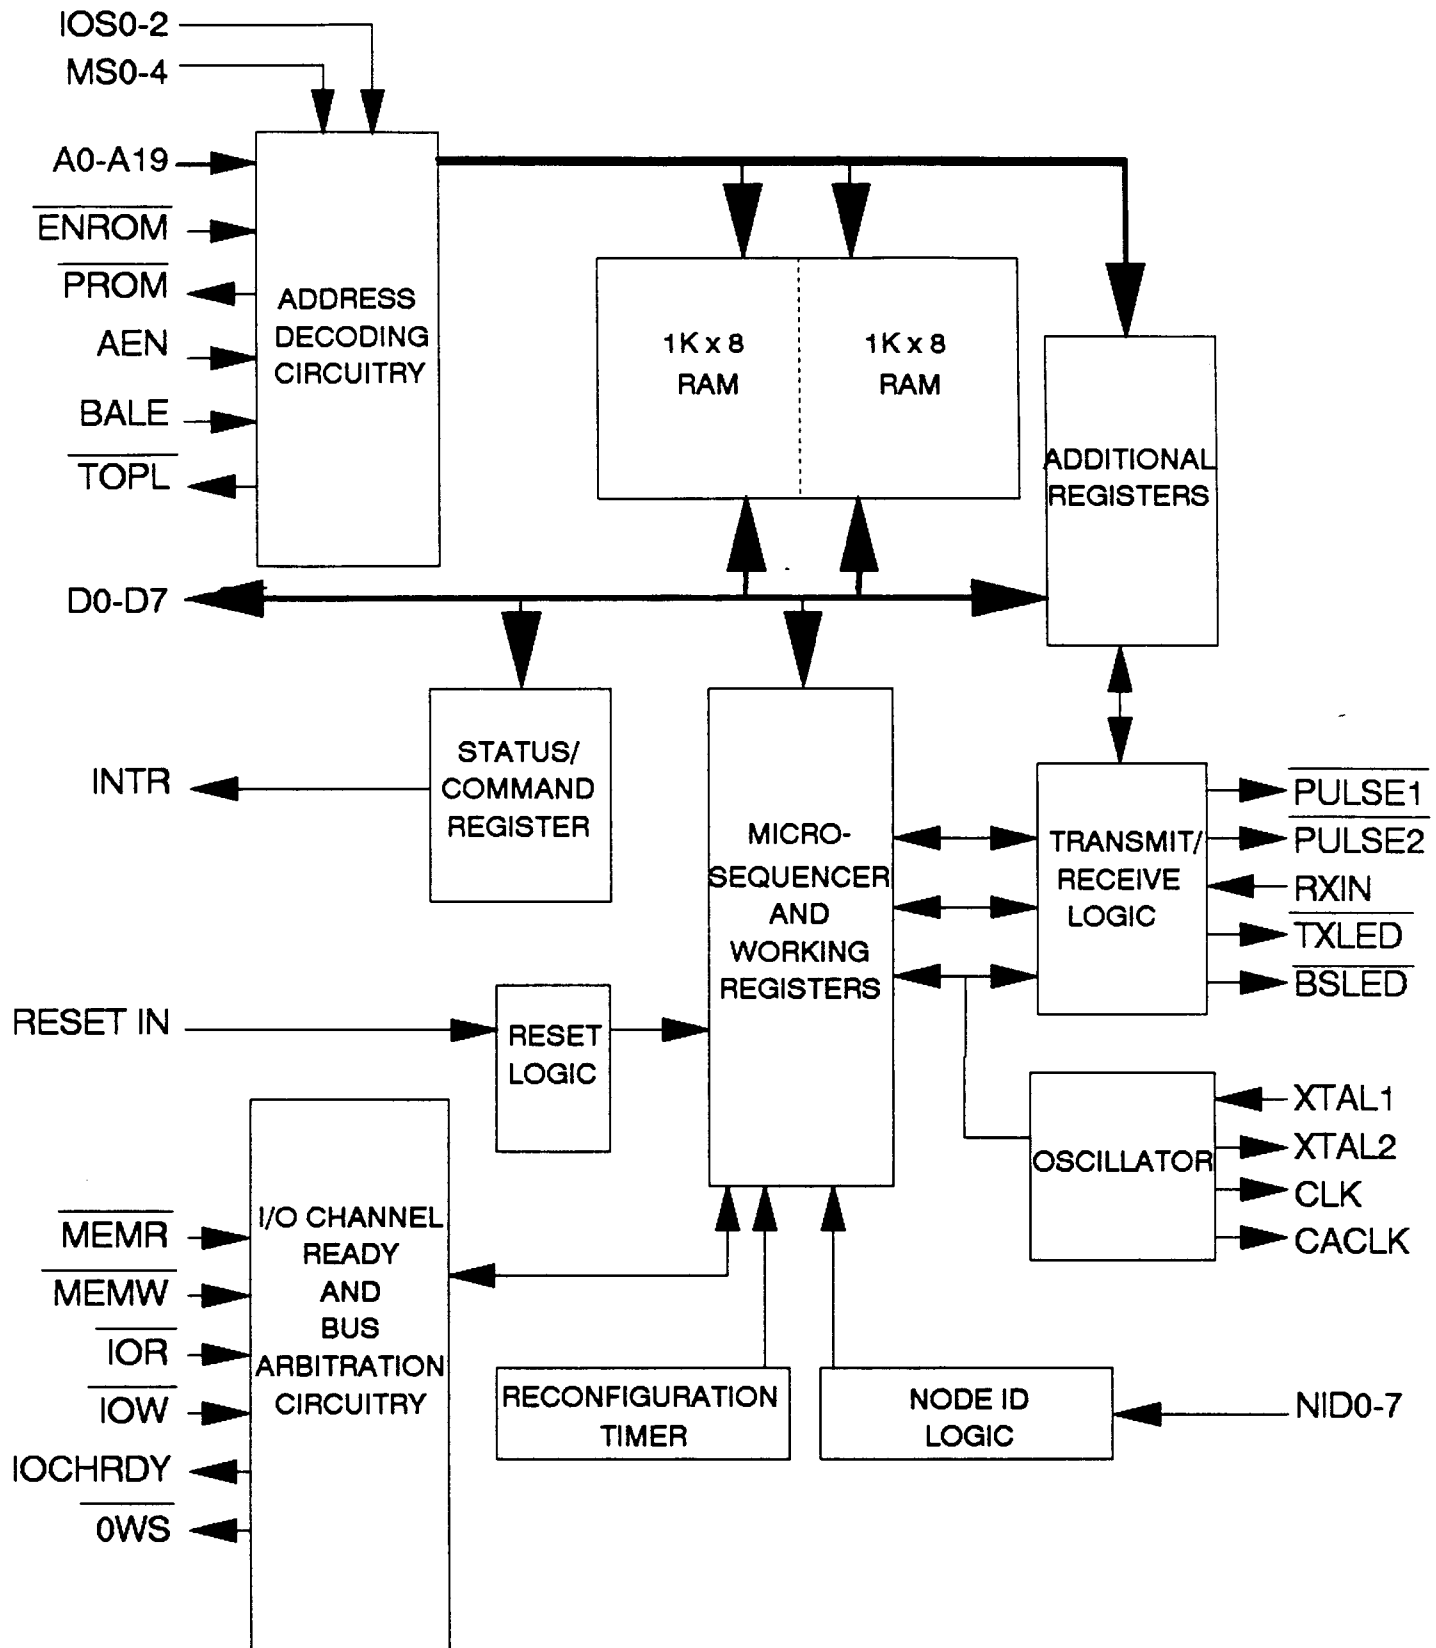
IOS0-2
MS0-4
A0-A19
$\overline{ENROM}$
$\overline{PROM}$
AEN
BALE
$\overline{TOPL}$

ADDRESS DECODING CIRCUITRY

1K x 8 RAM

1K x 8 RAM

ADDITIONAL REGISTERS

D0-D7

INTR

STATUS/ COMMAND REGISTER

MICRO- SEQUENCER AND WORKING REGISTERS

TRANSMIT/ RECEIVE LOGIC

$\overline{PULSE1}$
PULSE2
RXIN
$\overline{TXLED}$
$\overline{BSLED}$

RESET IN

RESET LOGIC

OSCILLATOR

XTAL1
XTAL2
CLK
CACLK

$\overline{MEMR}$
$\overline{MEMW}$
$\overline{IOR}$
$\overline{IOW}$
IOCHRDY
$\overline{0WS}$

I/O CHANNEL READY AND BUS ARBITRATION CIRCUITRY

RECONFIGURATION TIMER

NODE ID LOGIC

NID0-7